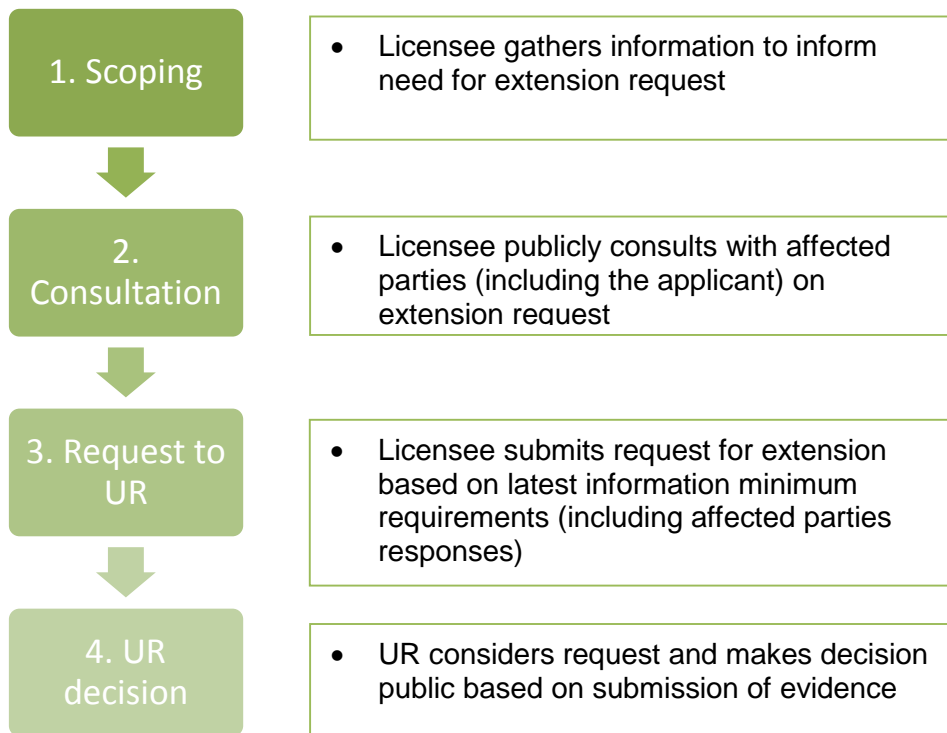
1. Scoping

- Licensee gathers information to inform need for extension request

2. Consultation

- Licensee publicly consults with affected parties (including the applicant) on extension request

3. Request to UR

- Licensee submits request for extension based on latest information minimum requirements (including affected parties responses)

4. UR decision

- UR considers request and makes decision public based on submission of evidence